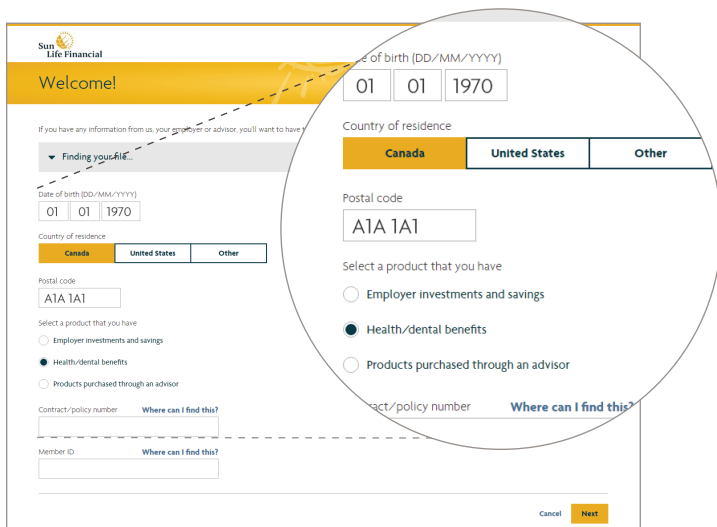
Sun Life Financial

Welcome!

If you have any information from us, your employer or advisor, you'll want to have t

Finding your file...

Date of birth (DD/MM/YYYY)

01 01 1970

Country of residence

| Canada | United States | Other |
|---|---|---|

Postal code

A1A 1A1

Select a product that you have

Employer investments and savings

Health/dental benefits

Products purchased through an advisor

Contract/policy number Where can I find this?

Member ID Where can I find this?

Cancel Next

e of birth (DD/MM/YYYY)

01 01 1970

Country of residence

| Canada | United States | Other |
|---|---|---|

Postal code

A1A 1A1

Select a product that you have

Employer investments and savings

Health/dental benefits

Products purchased through an advisor

tract/policy number Where can I find this?